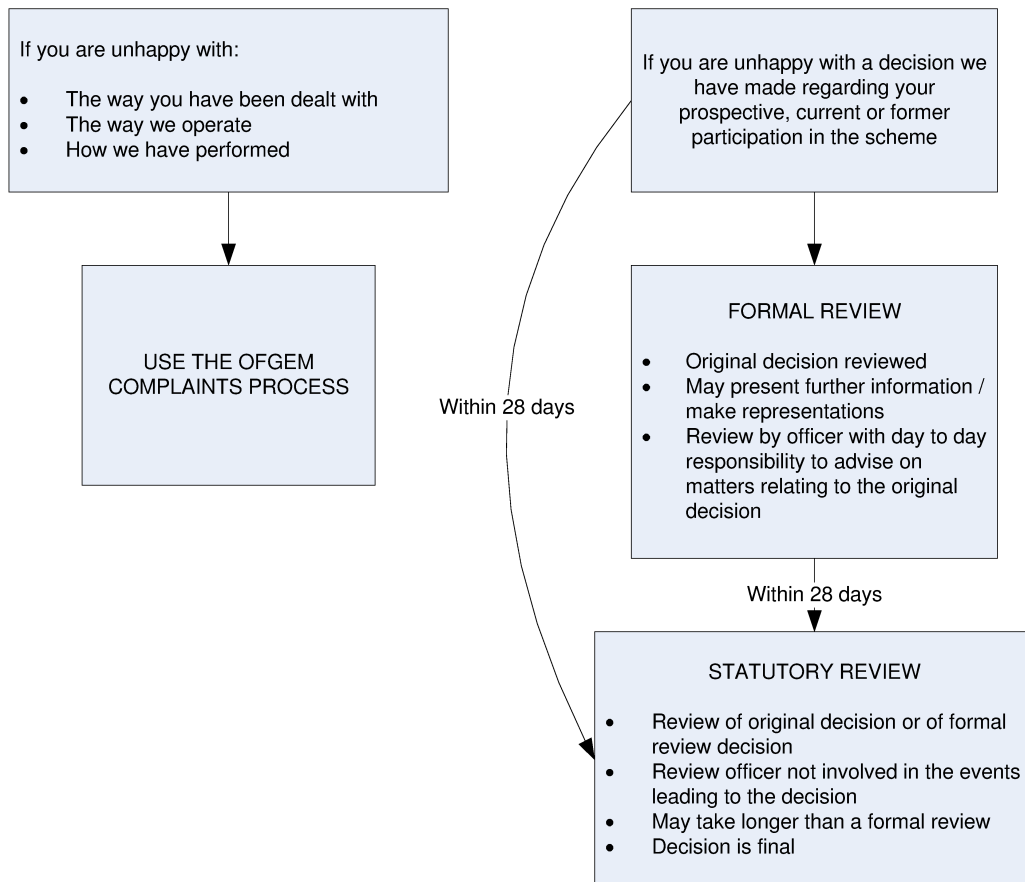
If you are unhappy with:

- The way you have been dealt with
- The way we operate
- How we have performed

USE THE OFGEM COMPLAINTS PROCESS

If you are unhappy with a decision we have made regarding your prospective, current or former participation in the scheme

FORMAL REVIEW

- Original decision reviewed
- May present further information / make representations
- Review by officer with day to day responsibility to advise on matters relating to the original decision

Within 28 days

Within 28 days

STATUTORY REVIEW

- Review of original decision or of formal review decision
- Review officer not involved in the events leading to the decision
- May take longer than a formal review
- Decision is final